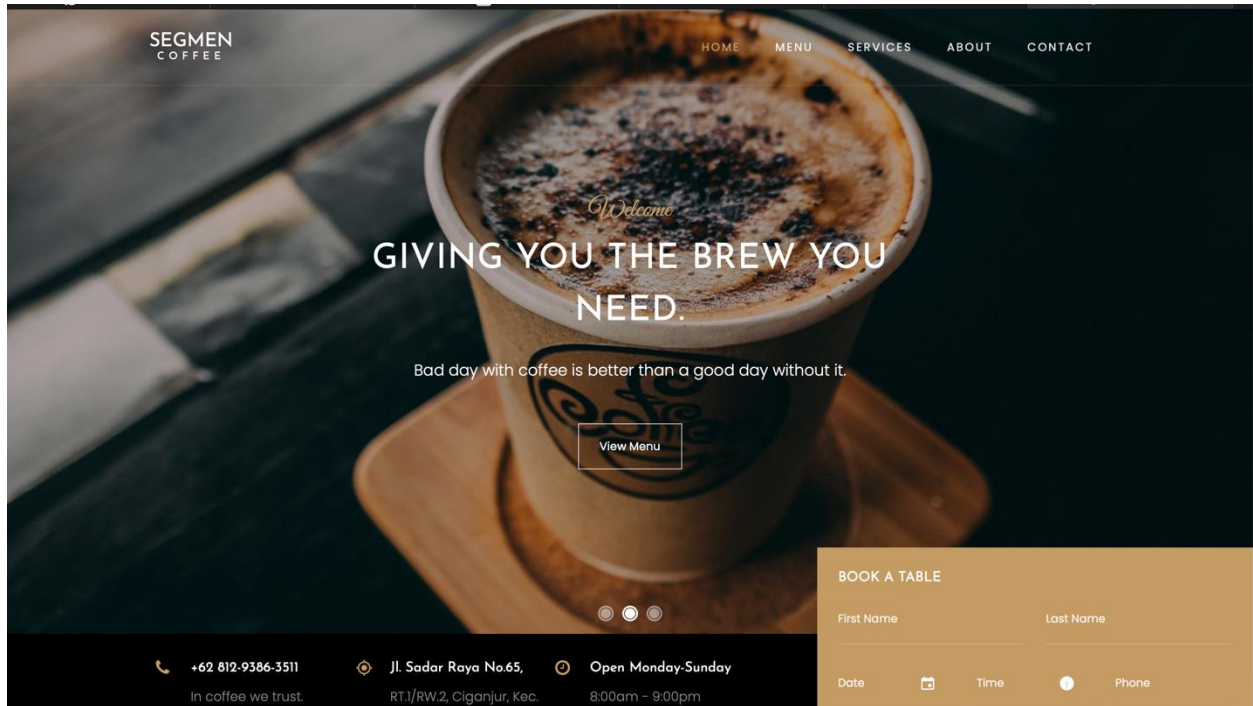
SEGMEN
COFFEE

HOME MENU SERVICES ABOUT CONTACT

Welcome

GIVING YOU THE BREW YOU NEED.

Bad day with coffee is better than a good day without it.

View Menu

BOOK A TABLE

First Name

Last Name

Date

Time

Phone

+62 812-9386-3511

In coffee we trust.

Jl. Sadar Raya No.65,

RT.1/RW.2, Ciganjur, Kec.

Open Monday-Sunday

8:00am - 9:00pm